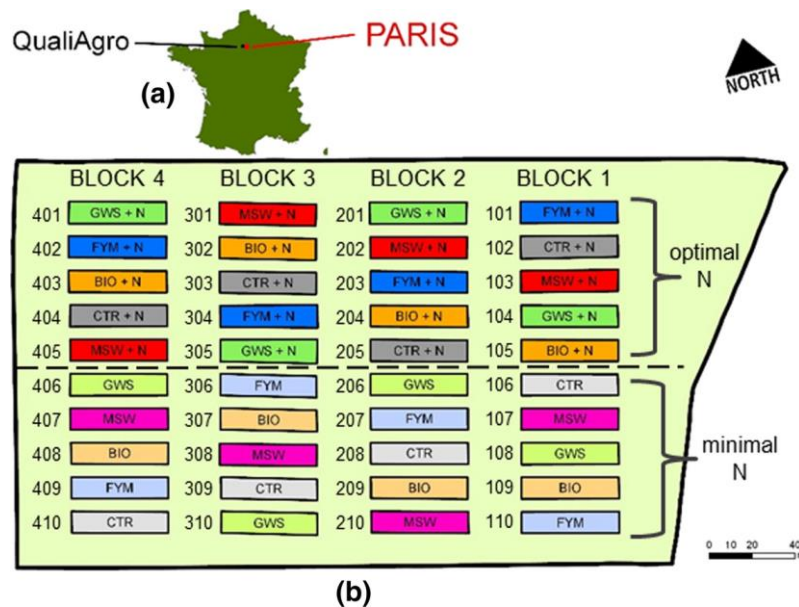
QualiAgro

PARIS

(a)

NORTH

BLOCK 4

401 GWS + N
402 FYM + N
403 BIO + N
404 CTR + N
405 MSW + N
406 GWS
407 MSW
408 BIO
409 FYM
410 CTR

BLOCK 3

301 MSW + N
302 BIO + N
303 CTR + N
304 FYM + N
305 GWS + N
306 FYM
307 BIO
308 MSW
309 CTR
310 GWS

BLOCK 2

201 GWS + N
202 MSW + N
203 FYM + N
204 BIO + N
205 CTR + N
206 GWS
207 FYM
208 CTR
209 BIO
210 MSW

BLOCK 1

101 FYM + N
102 CTR + N
103 MSW + N
104 GWS + N
105 BIO + N
106 CTR
107 MSW
108 GWS
109 BIO
110 FYM

optimal N

minimal N

0 10 20 40

(b)